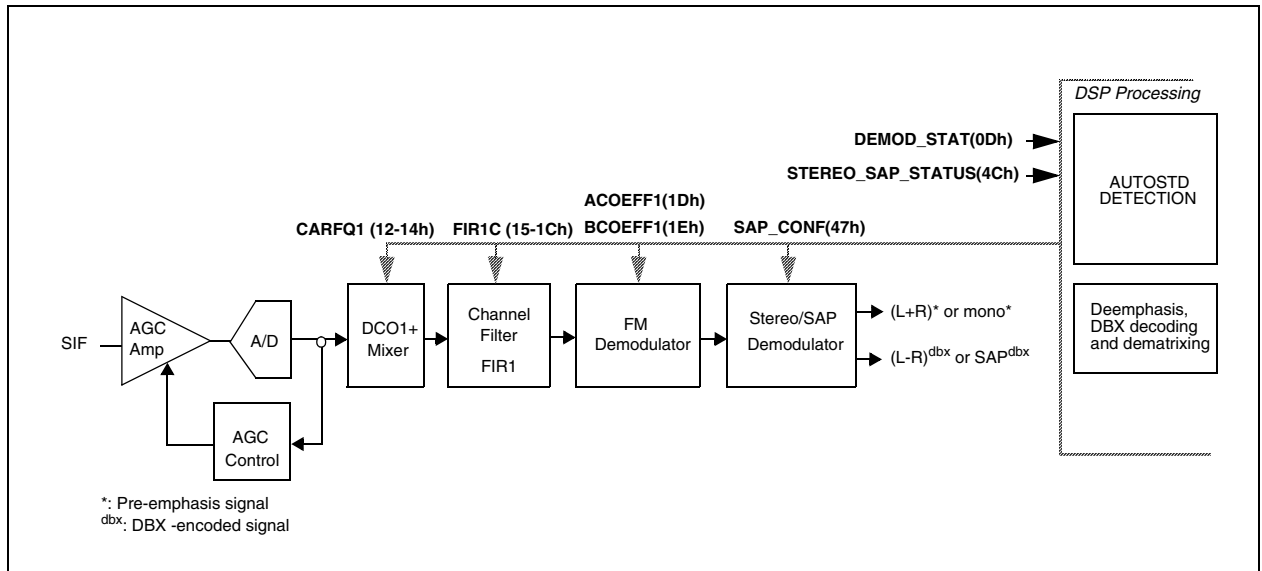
DSP Processing

DEMOD_STAT(0Dh)

STEREO_SAP_STATUS(4Ch)

AUTOSTD DETECTION

ACOEFF1(1Dh)

CARFQ1 (12-14h)

FIR1C (15-1Ch)

BCOEFF1(1Eh)

SAP_CONF(47h)

SIF

AGC Amp

A/D

DCO1+ Mixer

Channel Filter FIR1

FM Demodulator

Stereo/SAP Demodulator

(L+R)* or mono*

(L-R)$^{dbx}$ or SAP$^{dbx}$

Deemphasis, DBX decoding and dematrixing

AGC Control

*: Pre-emphasis signal

$^{dbx}$: DBX -encoded signal